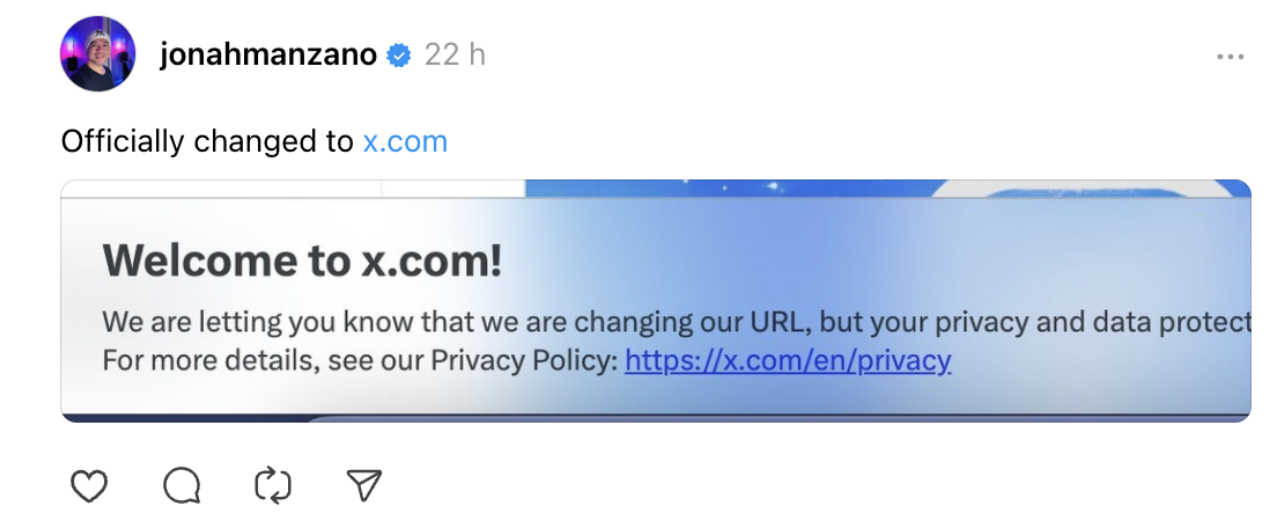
jonahmanzano 22 h

Officially changed to x.com

Welcome to x.com!

We are letting you know that we are changing our URL, but your privacy and data protect
For more details, see our Privacy Policy: https://x.com/en/privacy